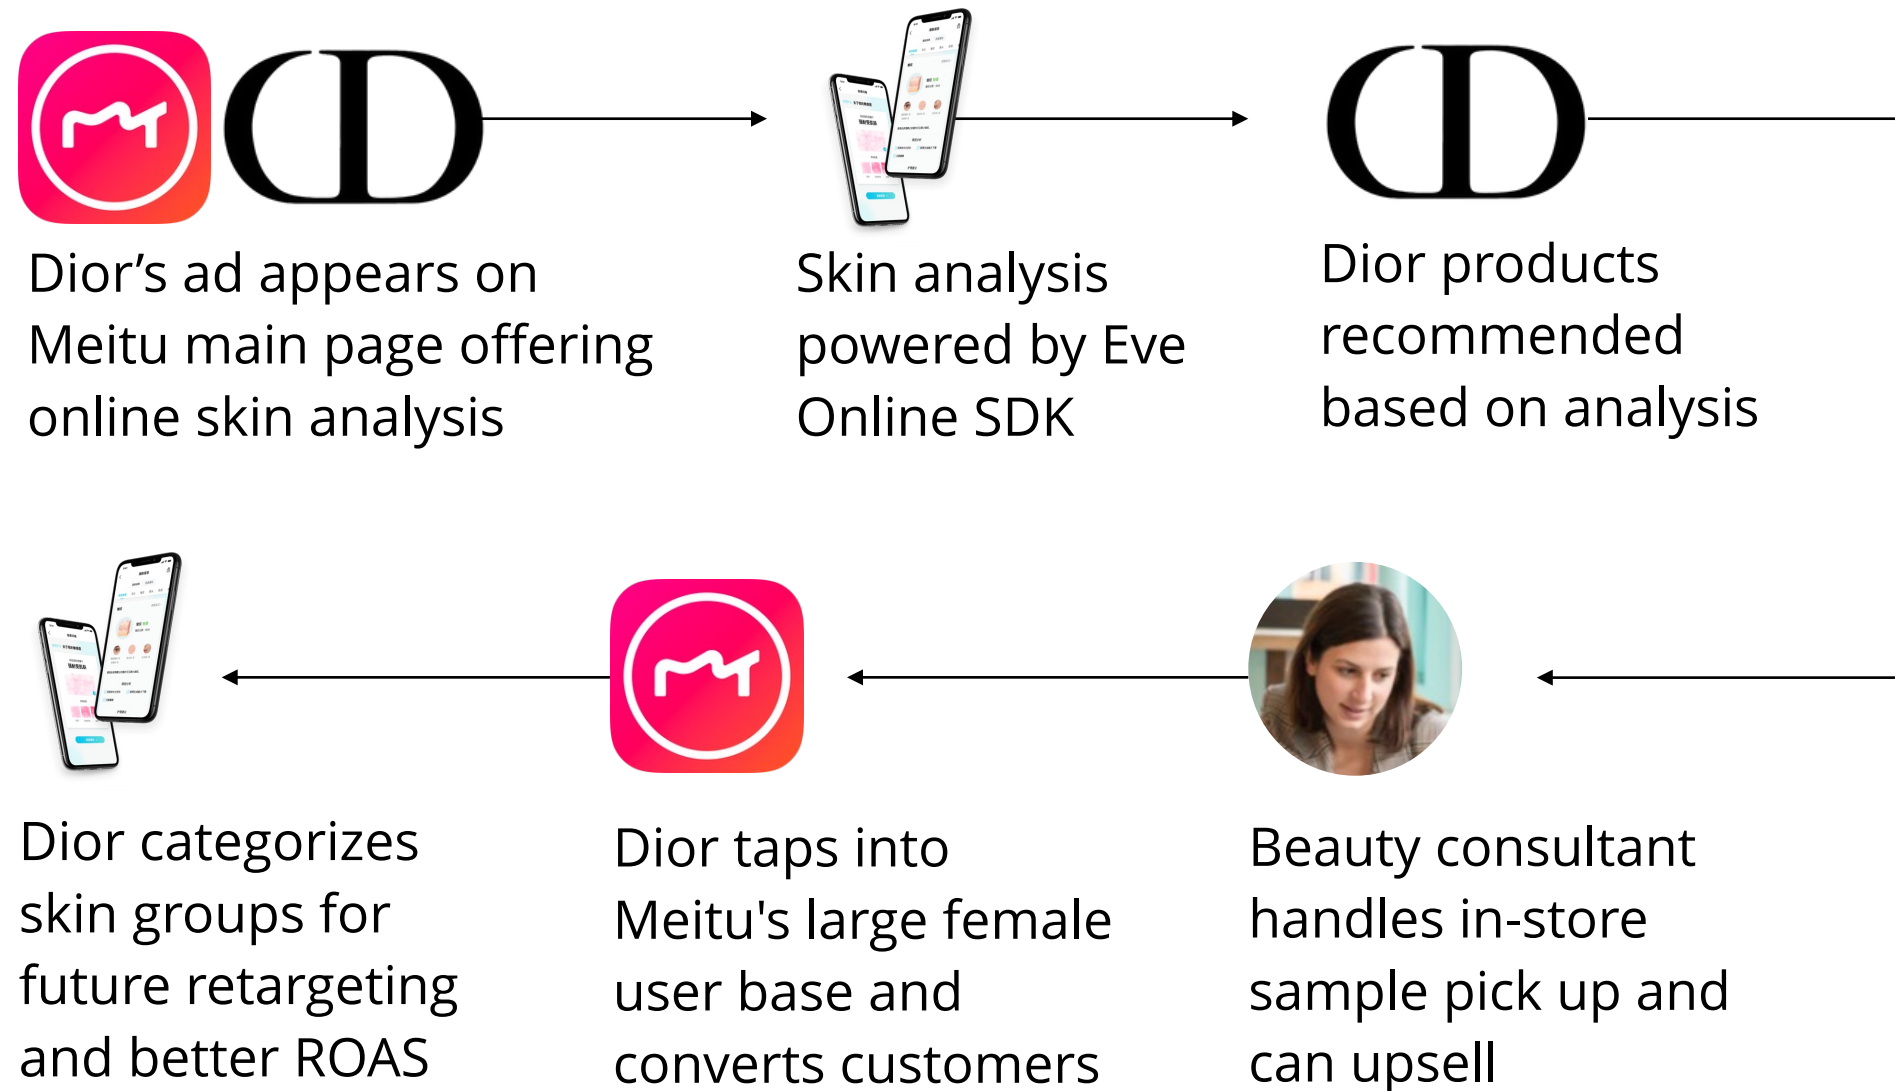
Dior’s ad appears on Meitu main page offering online skin analysis

Skin analysis powered by Eve Online SDK

Dior products recommended based on analysis

Beauty consultant handles in-store sample pick up and can upsell

Dior taps into Meitu's large female user base and converts customers

Dior categorizes skin groups for future retargeting and better ROAS